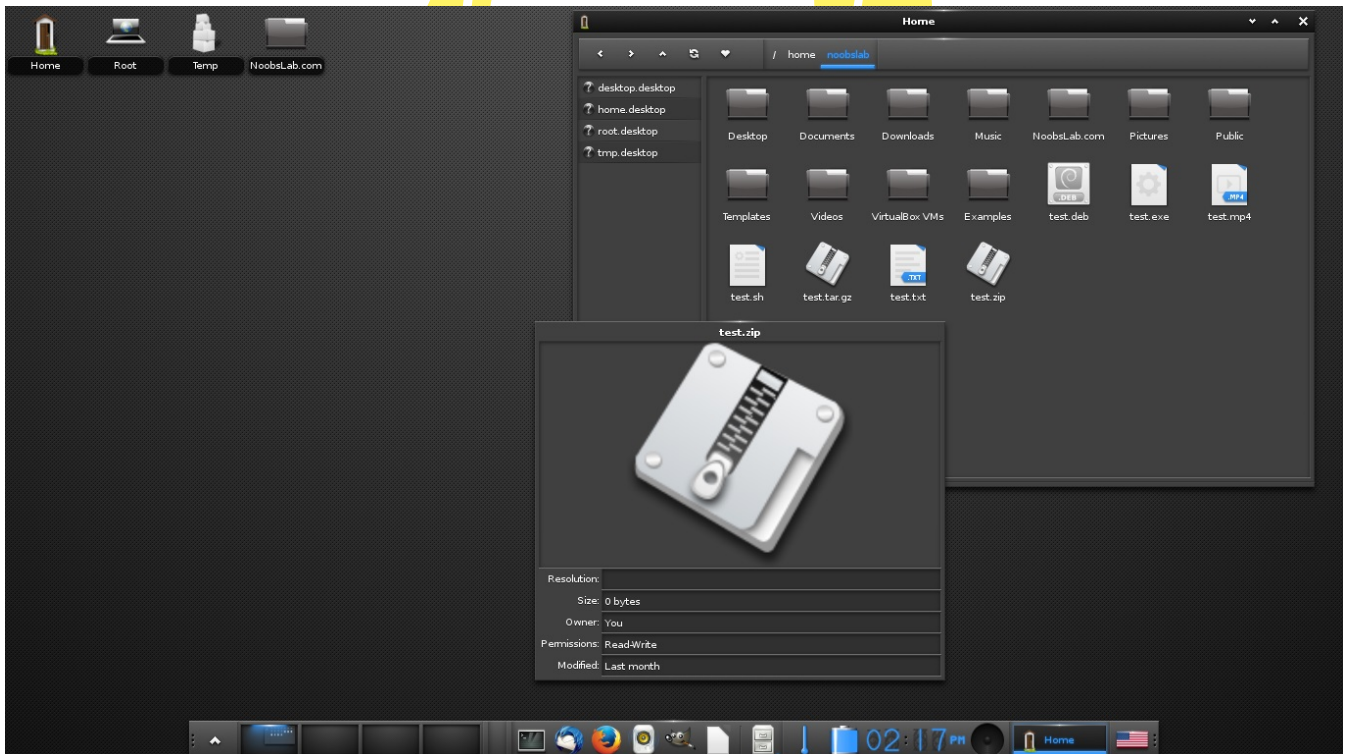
Home Root Temp NoobsLab.com

Home

/ home noobslab

desktop.desktop
home.desktop
root.desktop
tmp.desktop

Desktop Documents Downloads Music NoobsLab.com Pictures Public
Templates Videos VirtualBox VMs Examples test.deb test.exe test.mp4
test.sh test.tar.gz test.txt test.zip

DEB
MP4
TXT

test.zip

Resolution:
Size: 0 bytes
Owner: You
Permissions: Read-Write
Modified: Last month

02:17 PM
Home